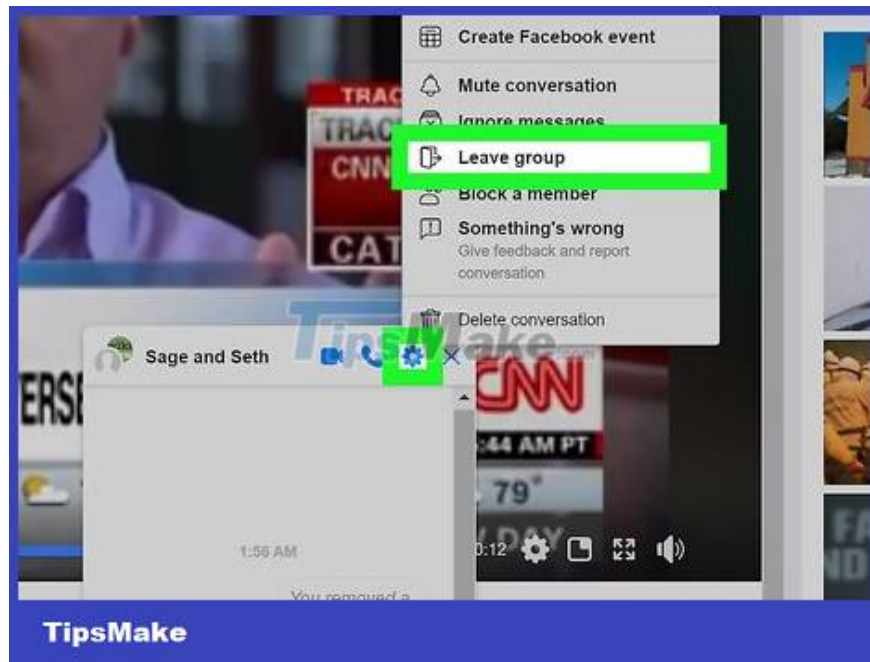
Create Facebook event

Mute conversation

Ignore messages

Leave group

Block a member

Something's wrong

Give feedback and report conversation

Delete conversation

TRAC

TRAC

CNN

CAT

TipsMake

Sage and Seth

ERSE

CNN

:44 AM PT

79°

DAY

0:12

1:56 AM

You removed a

TipsMake